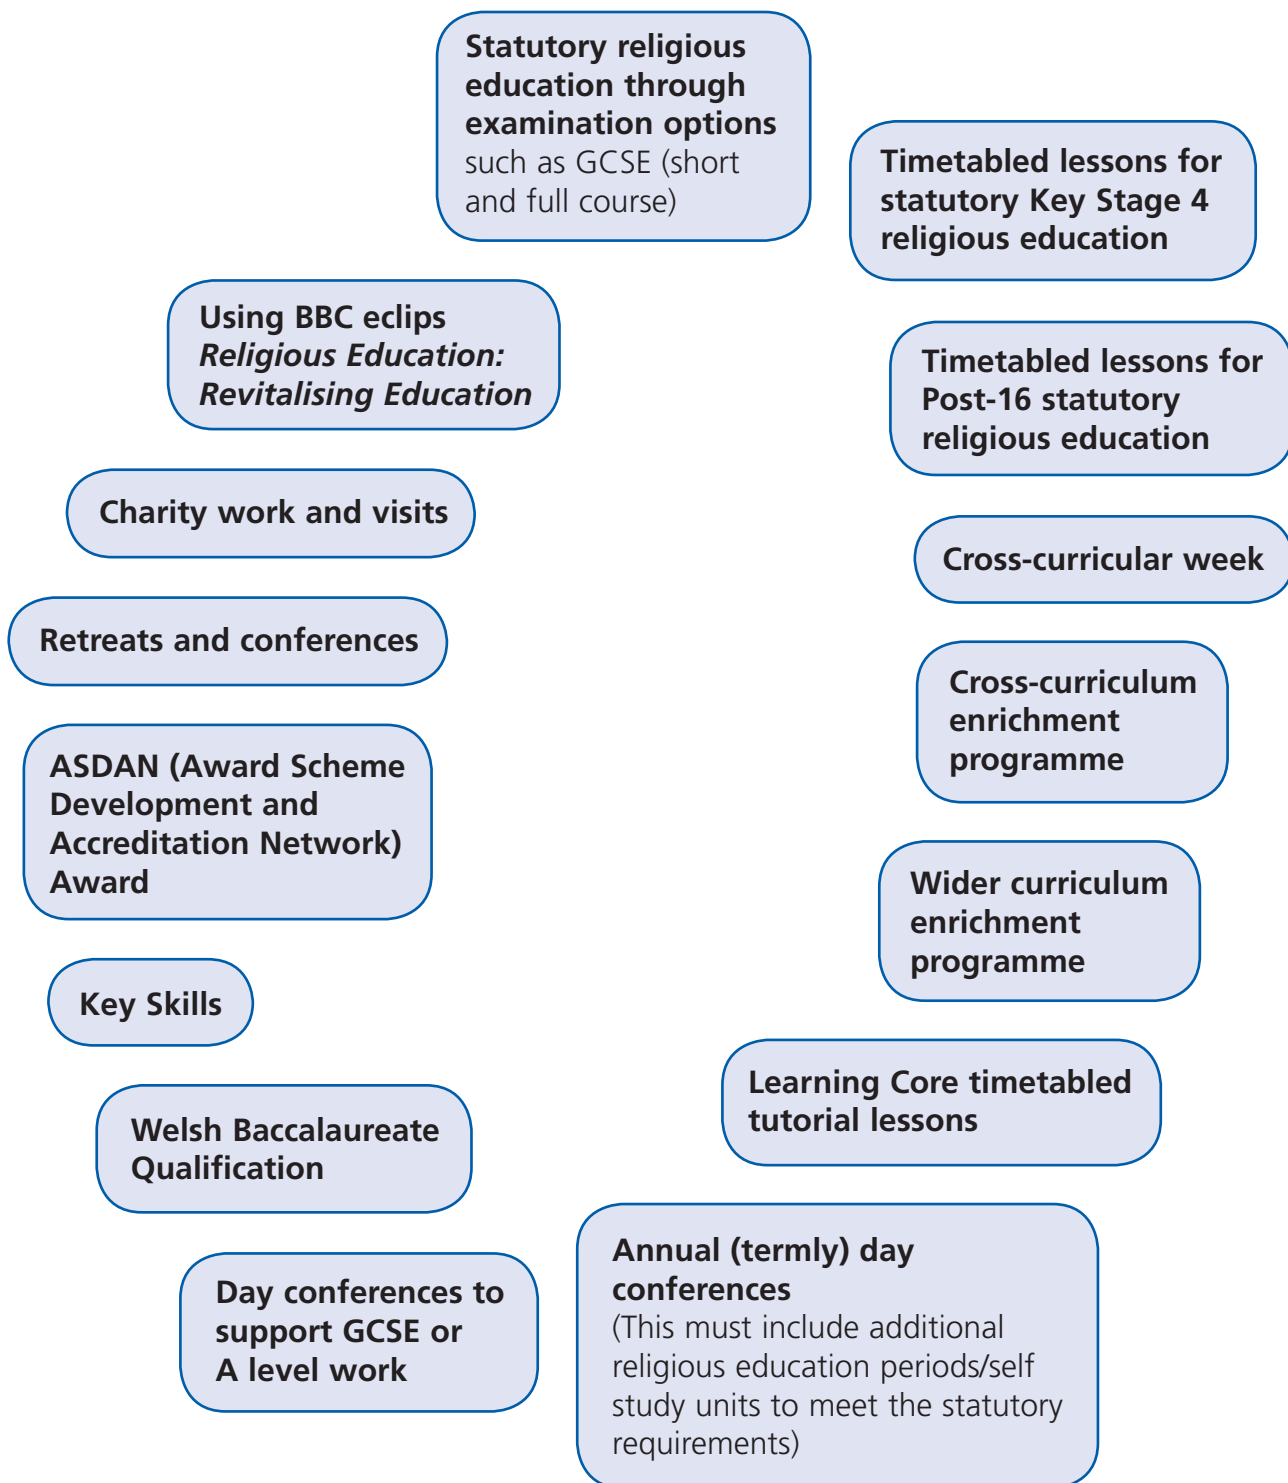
Statutory religious education through examination options such as GCSE (short and full course)

Timetabled lessons for statutory Key Stage 4 religious education

Using BBC eclips *Religious Education: Revitalising Education*

Timetabled lessons for Post-16 statutory religious education

Charity work and visits

Cross-curricular week

Retreats and conferences

Cross-curriculum enrichment programme

ASDAN (Award Scheme Development and Accreditation Network) Award

Wider curriculum enrichment programme

Key Skills

Learning Core timetabled tutorial lessons

Welsh Baccalaureate Qualification

Day conferences to support GCSE or A level work

Annual (termly) day conferences
(This must include additional religious education periods/self study units to meet the statutory requirements)